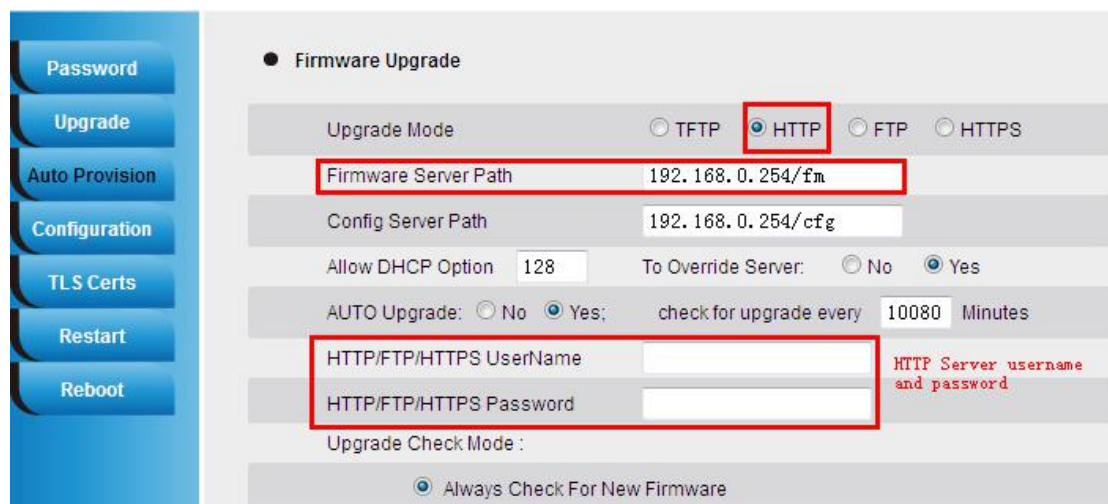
Password
Upgrade
Auto Provision
Configuration
TLS Certs
Restart
Reboot

Firmware Upgrade

| | |
|---|---|
| Upgrade Mode | TFTP HTTP FTP HTTPS |
| Firmware Server Path | 192.168.0.254/fm |
| Config Server Path | 192.168.0.254/cfg |
| Allow DHCP Option 128 | To Override Server: No Yes |
| AUTO Upgrade: No Yes; | check for upgrade every 10080 Minutes |
| HTTP/FTP/HTTPS UserName | |
| HTTP/FTP/HTTPS Password | |

HTTP Server username and password

Upgrade Check Mode :

Always Check For New Firmware